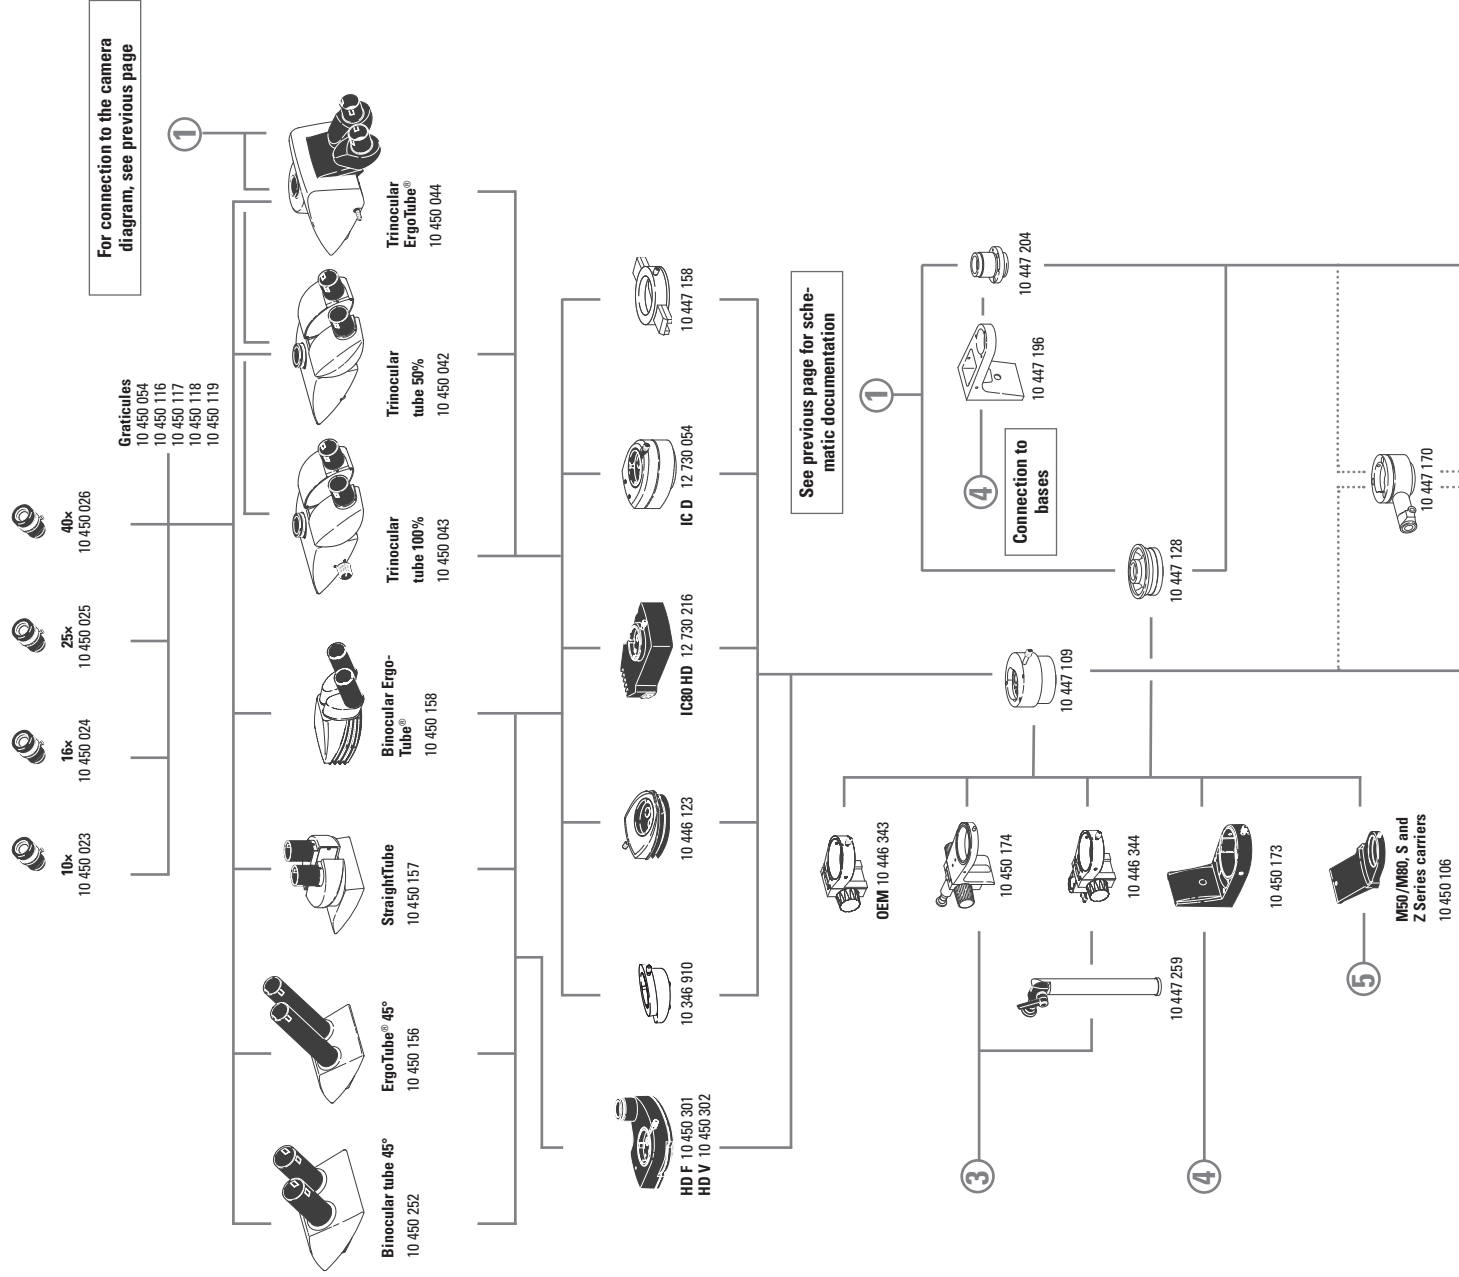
For connection to the camera diagram, see previous page

1

40×
10 450 026

25×
10 450 025

16×
10 450 024

10×
10 450 023

Graticules
10 450 054
10 450 116
10 450 117
10 450 118
10 450 119

Trinocular ErgoTube®
10 450 044

Trinocular tube 50%
10 450 042

Trinocular tube 100%
10 450 043

Binocular Ergo-Tube®
10 450 158

StraightTube
10 450 157

ErgoTube® 45°
10 450 156

Binocular tube 45°
10 450 252

10 447 158

IC D 12 730 054

IC80 HD 12 730 216

10 446 123

10 346 910

HD F 10 450 301
HD V 10 450 302

See previous page for schematic documentation

10 447 204

1

10 447 196

4

Connection to bases

10 447 170

10 447 128

10 447 109

OEM 10 446 343

10 450 174

10 446 344

10 450 173

M50/M80, S and Z Series carriers
10 450 106

10 447 259

5

3

4